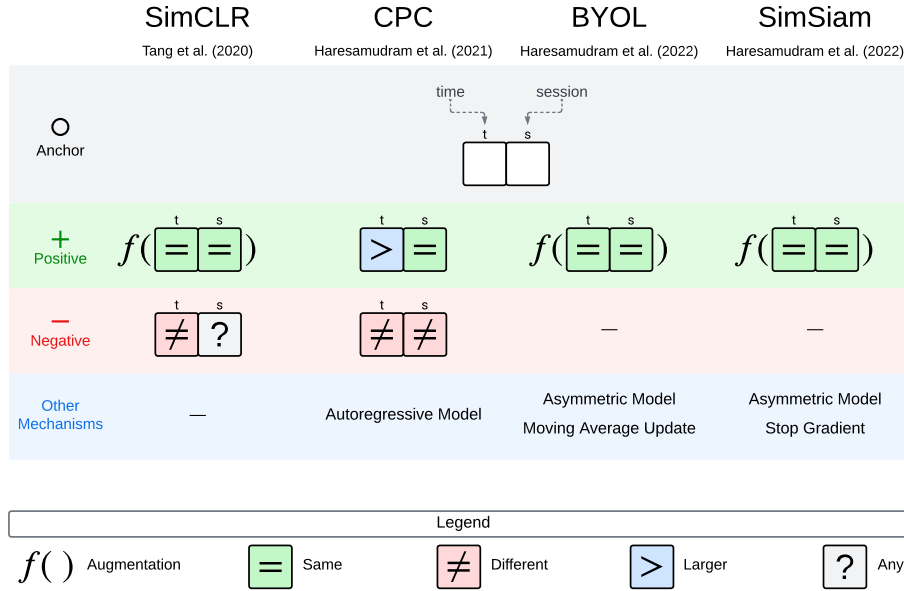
| | SimCLR<br>Tang et al. (2020) | CPC<br>Haresamudram et al. (2021) | BYOL<br>Haresamudram et al. (2022) | SimSiam<br>Haresamudram et al. (2022) |
|---|---|---|---|---|
| Anchor | | time session<br>t s | | |
| + Positive | t s<br>$f(= =)$ | t s<br>$> =$ | t s<br>$f(= =)$ | t s<br>$f(= =)$ |
| − Negative | t s<br>$\neq$ ? | t s<br>$\neq \neq$ | — | — |
| Other Mechanisms | — | Autoregressive Model | Asymmetric Model<br>Moving Average Update | Asymmetric Model<br>Stop Gradient |

Legend

$f(\ )$ Augmentation $=$ Same $\neq$ Different $>$ Larger ? Any